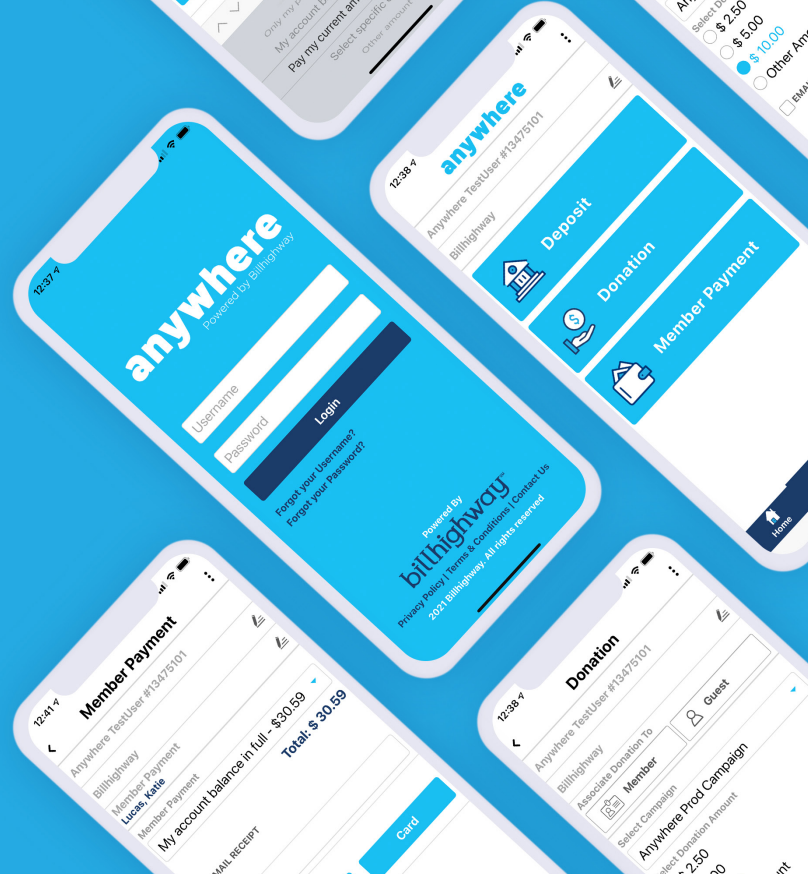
Only my p
My account b
Pay my current am
Select specific
Other amount

$ 2.50
$ 5.00
$ 10.00
Other Am
EMA

12:37
anywhere
Powered by Billhighway
Username
Password
Login
Forgot your Username?
Forgot your Password?
Powered By
billhighway
Privacy Policy | Terms & Conditions | Contact Us
2021 Billhighway. All rights reserved

12:38
anywhere
Anywhere TestUser #13475101
Billhighway
Deposit
Donation
Member Payment
Home

12:41
Member Payment
Anywhere TestUser #13475101
Billhighway
Member Payment
Lucas, Katie
Member Payment
My account balance in full - $30.59
Total: $ 30.59
EMAIL RECEIPT
Card

12:38
Donation
Anywhere TestUser #13475101
Billhighway
Associate Donation To
Member
Guest
Select Campaign
Anywhere Prod Campaign
Select Donation Amount
$ 2.50